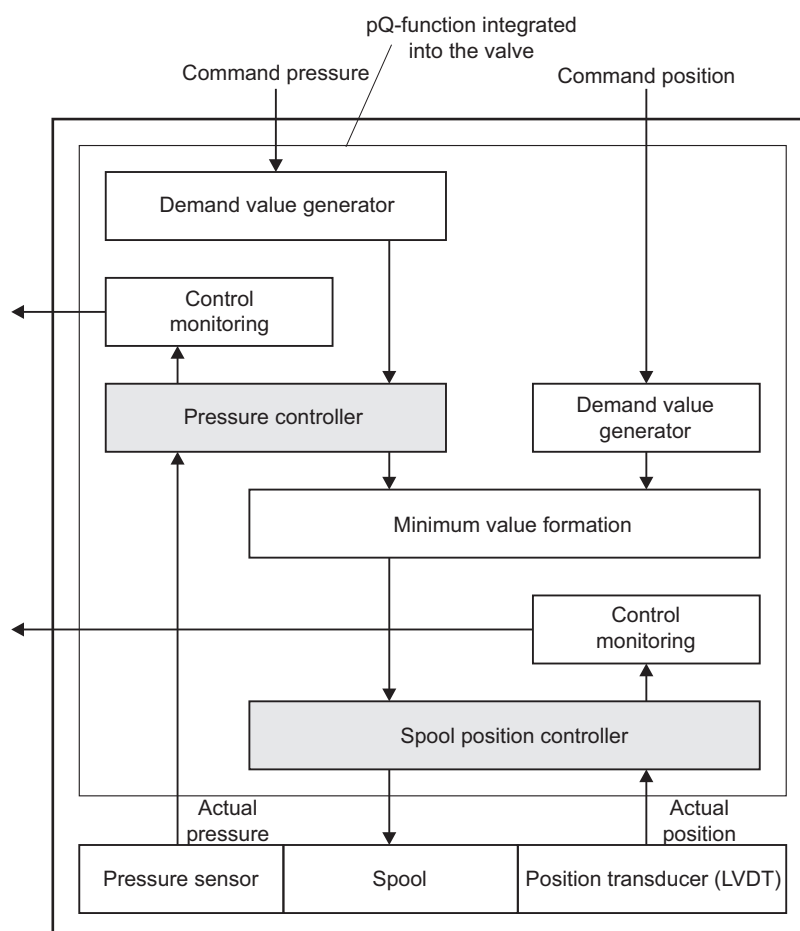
pQ-function integrated into the valve

Command pressure

Command position

Demand value generator

Control monitoring

Pressure controller

Demand value generator

Minimum value formation

Control monitoring

Spool position controller

Actual pressure

Actual position

| Pressure sensor | Spool | Position transducer (LVDT) |
|---|---|---|